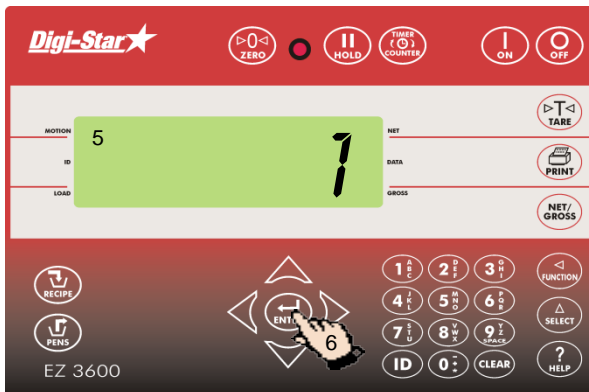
Digi-Star

▷0◁ ZERO

HOLD

TIMER COUNTER

ON

OFF

MOTION

ID

LOAD

5

1

NET

DATA

GROSS

▷T◁ TARE

PRINT

NET/ GROSS

RECIPE

PENS

ENTER

6

1 ABC

2 DEF

3 GHI

4 JKL

5 MNO

6 PQR

7 STU

8 VWX

9 YZ SPACE

ID

0

CLEAR

FUNCTION

SELECT

? HELP

EZ 3600